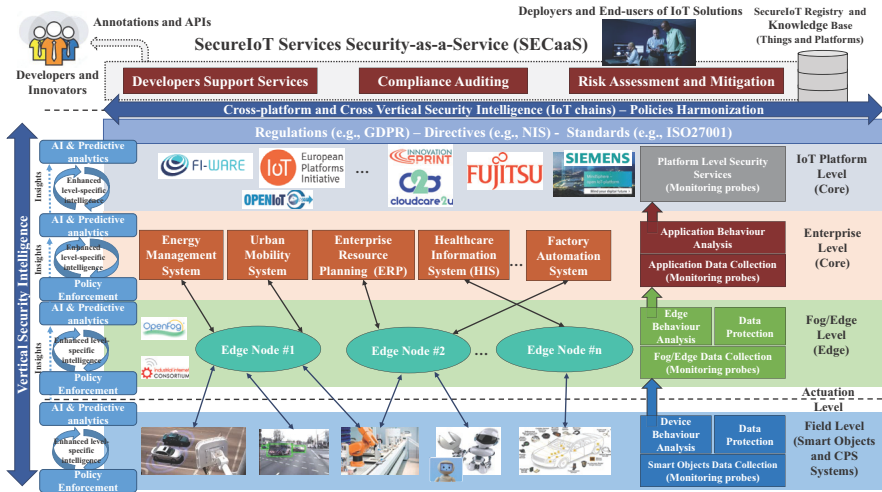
Annotations and APIs

Developers and Innovators

Deployers and End-users of IoT Solutions

SecureIoT Registry and Knowledge Base (Things and Platforms)

SecureIoT Services Security-as-a-Service (SECaaS)

Developers Support Services

Compliance Auditing

Risk Assessment and Mitigation

Cross-platform and Cross Vertical Security Intelligence (IoT chains) – Policies Harmonization

Regulations (e.g., GDPR) – Directives (e.g., NIS) - Standards (e.g., ISO27001)

Vertical Security Intelligence

AI & Predictive analytics

Insights

Enhanced level-specific intelligence

FI-WARE

IoT European Platforms Initiative

...

INNOVATION SPRINT

cloudcare2u

FUJITSU

SIEMENS

OPENIoT

Platform Level Security Services (Monitoring probes)

IoT Platform Level (Core)

AI & Predictive analytics

Insights

Enhanced level-specific intelligence

Policy Enforcement

Energy Management System

Urban Mobility System

Enterprise Resource Planning (ERP)

Healthcare Information System (HIS)

...

Factory Automation System

Application Behaviour Analysis

Application Data Collection (Monitoring probes)

Enterprise Level (Core)

AI & Predictive analytics

Insights

Enhanced level-specific intelligence

Policy Enforcement

OpenFog

Industrial Internet CONSORTIUM

Edge Node #1

Edge Node #2

...

Edge Node #n

Edge Behaviour Analysis

Data Protection

Fog/Edge Data Collection (Monitoring probes)

Fog/Edge Level (Edge)

Actuation

Level

AI & Predictive analytics

Enhanced level specific intelligence

Policy Enforcement

Device Behaviour Analysis

Data Protection

Smart Objects Data Collection (Monitoring probes)

Field Level (Smart Objects and CPS Systems)